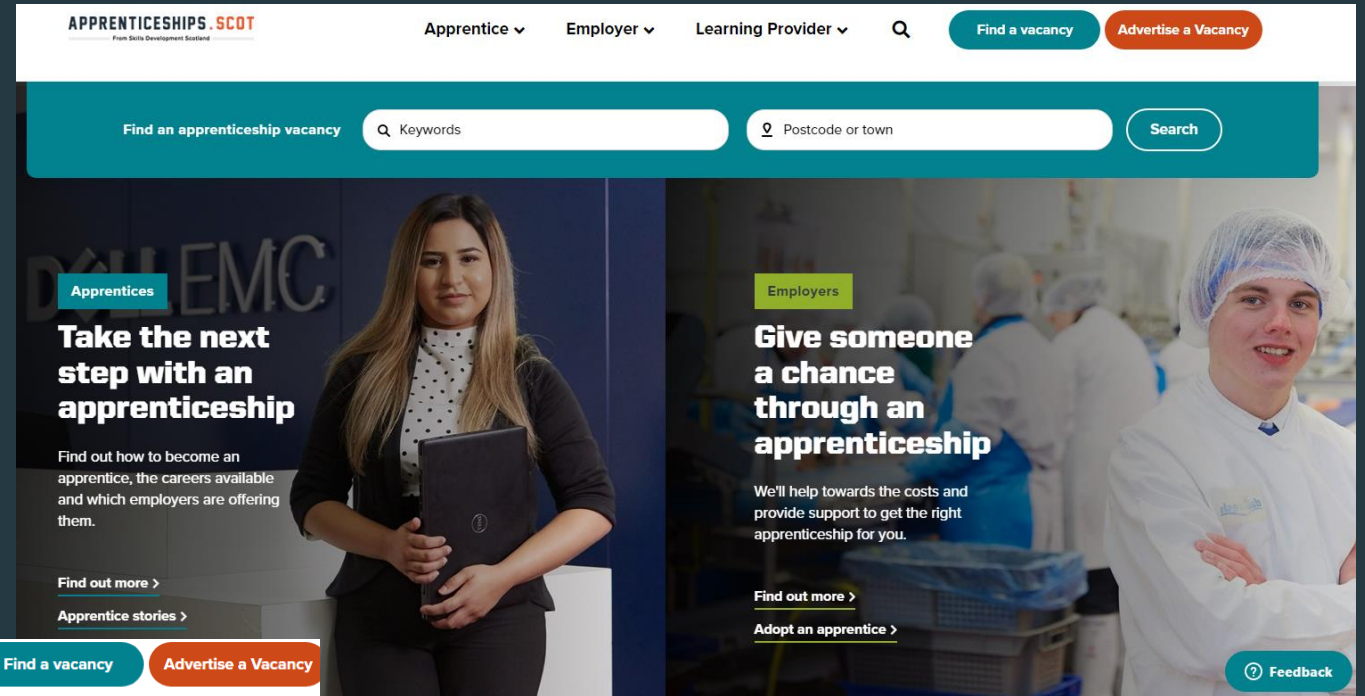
APPRENTICESHIPS.SCOT
From Skills Development Scotland

Apprentice Employer Learning Provider

Find a vacancy Advertise a Vacancy

Find an apprenticeship vacancy

Keywords

Postcode or town

Search

DELLEMC

Apprentices

Take the next step with an apprenticeship

Find out how to become an apprentice, the careers available and which employers are offering them.

Find out more >

Apprentice stories >

Employers

Give someone a chance through an apprenticeship

We'll help towards the costs and provide support to get the right apprenticeship for you.

Find out more >

Adopt an apprentice >

Find a vacancy Advertise a Vacancy

Feedback